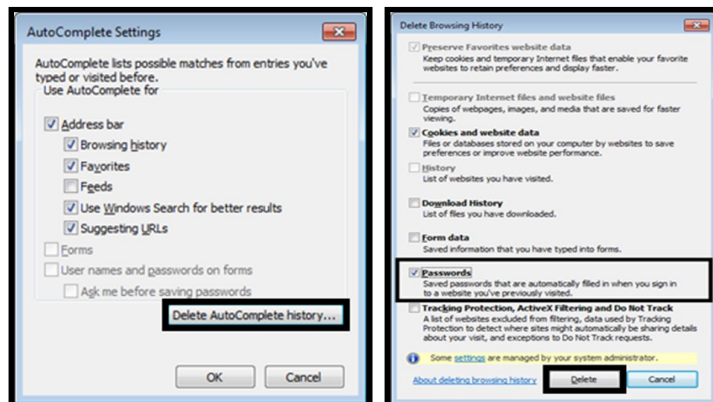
AutoComplete Settings

AutoComplete lists possible matches from entries you've typed or visited before.

Use AutoComplete for

Address bar

Browsing history

Favorites

Feeds

Use Windows Search for better results

Suggesting URLs

Forms

User names and passwords on forms

Ask me before saving passwords

Delete AutoComplete history...

OK

Cancel

Delete Browsing History

Preserve Favorites website data
Keep cookies and temporary Internet files that enable your favorite websites to retain preferences and display faster.

Temporary Internet files and website files
Copies of webpages, images, and media that are saved for faster viewing.

Cookies and website data
Files or databases stored on your computer by websites to save preferences or improve website performance.

History
List of websites you have visited.

Download History
List of files you have downloaded.

Form data
Saved information that you have typed into forms.

Passwords
Saved passwords that are automatically filled in when you sign in to a website you've previously visited.

Tracking Protection, ActiveX Filtering and Do Not Track
A list of websites excluded from filtering, data used by Tracking Protection to detect where sites might automatically be sharing details about your visit, and exceptions to Do Not Track requests.

Some settings are managed by your system administrator.

About deleting browsing history

Delete

Cancel